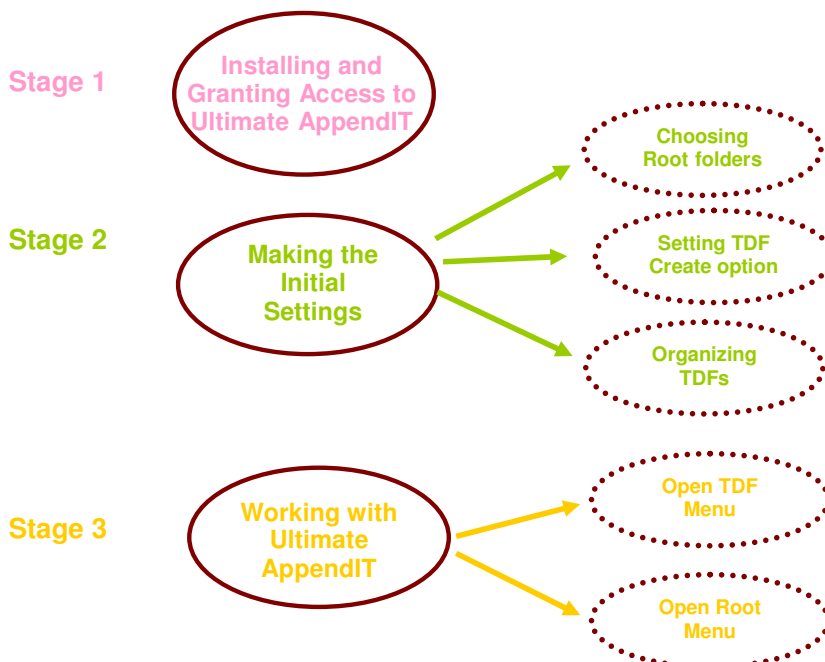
Stage 1

Installing and Granting Access to Ultimate AppendIT

Stage 2

Making the Initial Settings

Choosing Root folders

Setting TDF Create option

Organizing TDFs

Stage 3

Working with Ultimate AppendIT

Open TDF Menu

Open Root Menu